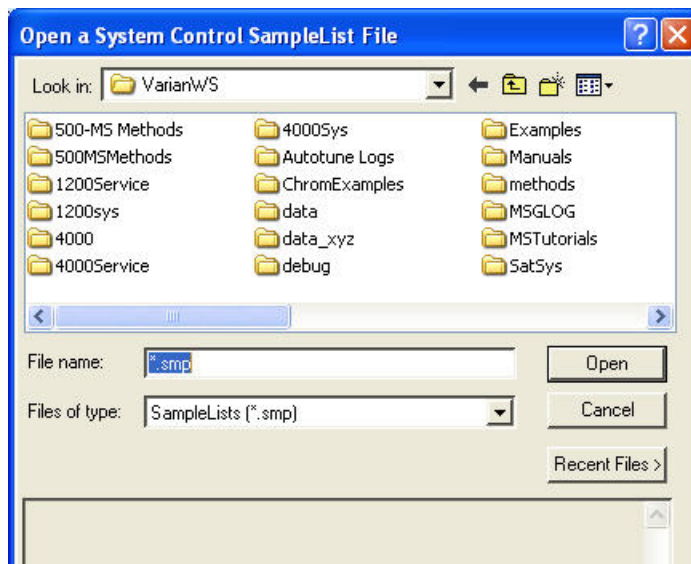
Open a System Control SampleList File

Look in: VarianWS

500-MS Methods
500MSMethods
1200Service
1200sys
4000
4000Service

4000Sys
Autotune Logs
ChromExamples
data
data_xyz
debug

Examples
Manuals
methods
MSGLOG
MSTutorials
SatSys

File name: *.smp

Files of type: SampleLists (*.smp)

Open

Cancel

Recent Files >